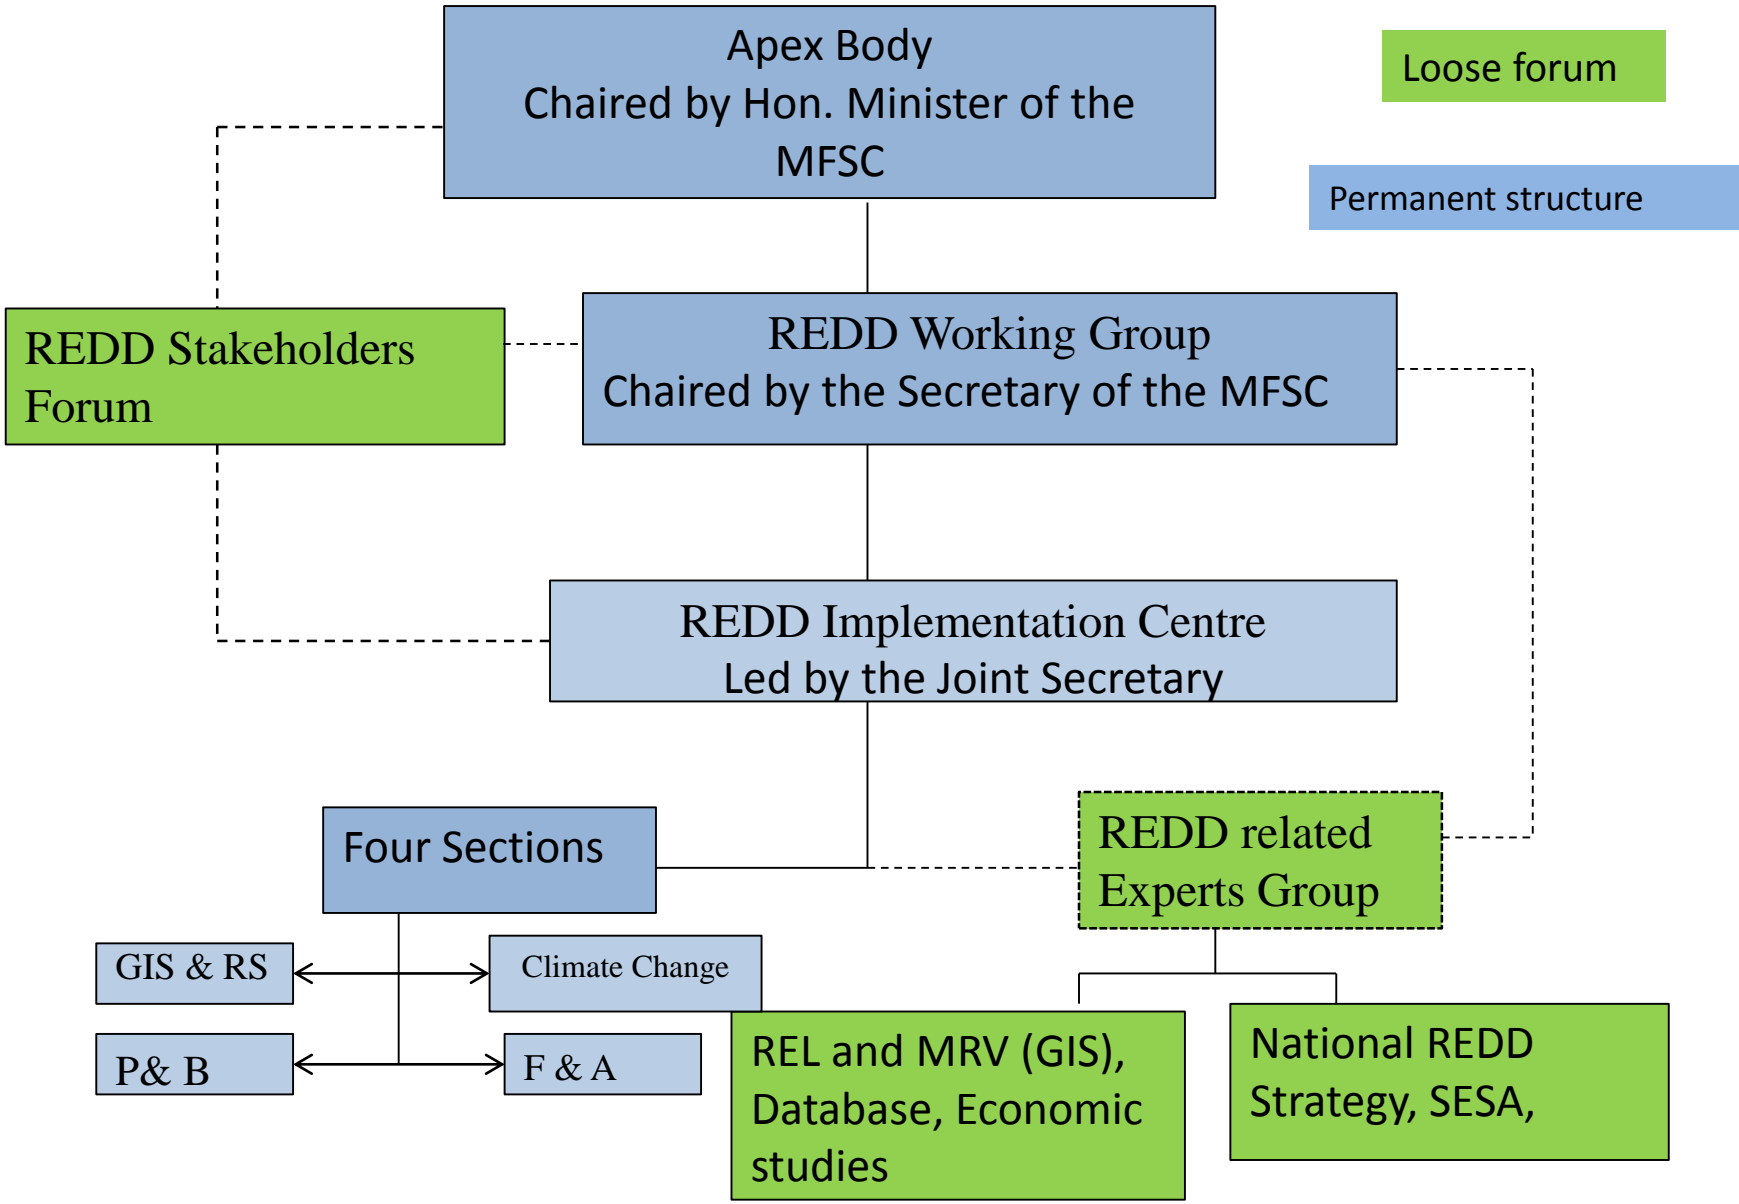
Apex Body
Chaired by Hon. Minister of the MFSC

Loose forum

Permanent structure

REDD Stakeholders Forum

REDD Working Group
Chaired by the Secretary of the MFSC

REDD Implementation Centre
Led by the Joint Secretary

Four Sections

REDD related Experts Group

GIS & RS

Climate Change

P& B

F & A

REL and MRV (GIS), Database, Economic studies

National REDD Strategy, SESA,